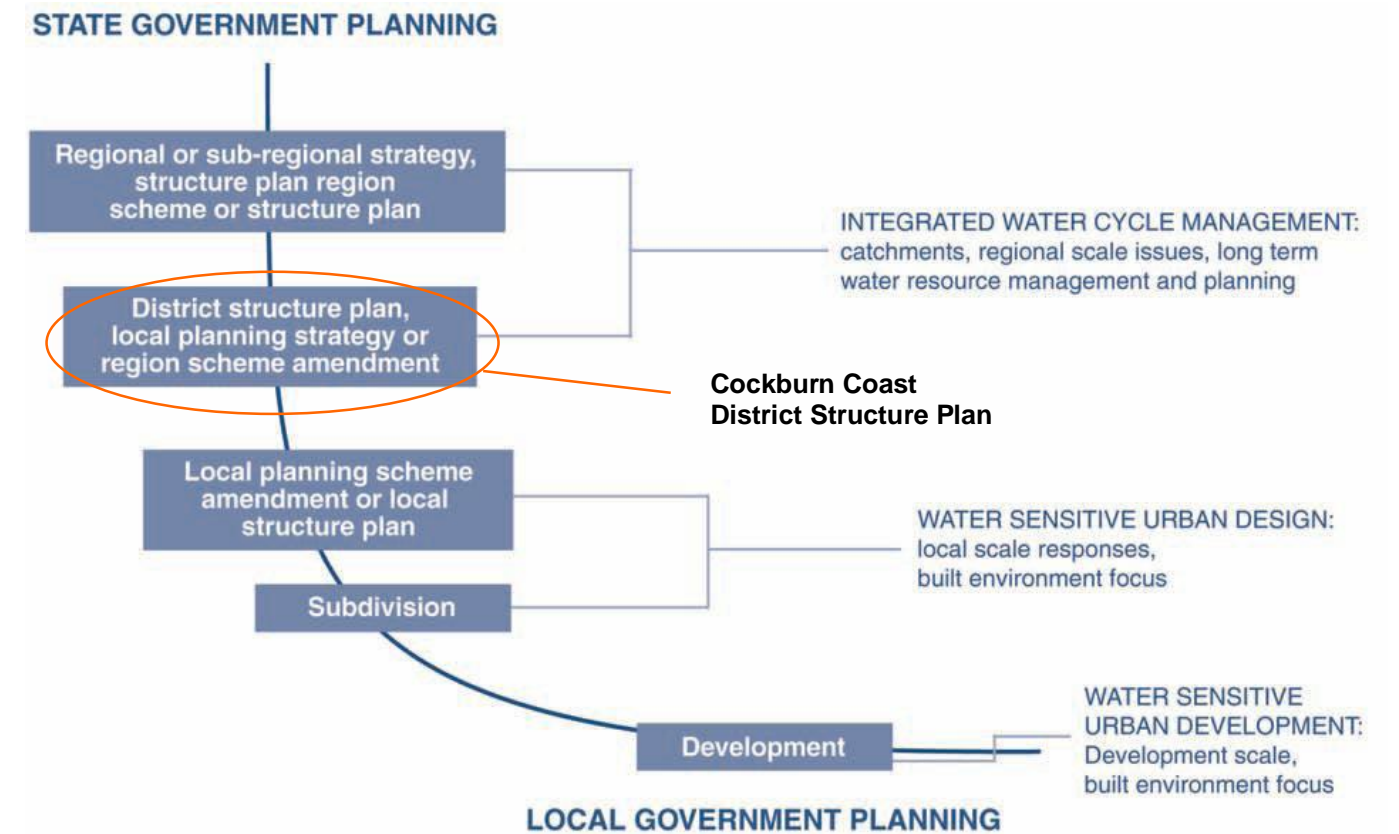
STATE GOVERNMENT PLANNING

Regional or sub-regional strategy, structure plan region scheme or structure plan

INTEGRATED WATER CYCLE MANAGEMENT: catchments, regional scale issues, long term water resource management and planning

District structure plan, local planning strategy or region scheme amendment

Cockburn Coast District Structure Plan

Local planning scheme amendment or local structure plan

WATER SENSITIVE URBAN DESIGN: local scale responses, built environment focus

Subdivision

Development

WATER SENSITIVE URBAN DEVELOPMENT: Development scale, built environment focus

LOCAL GOVERNMENT PLANNING